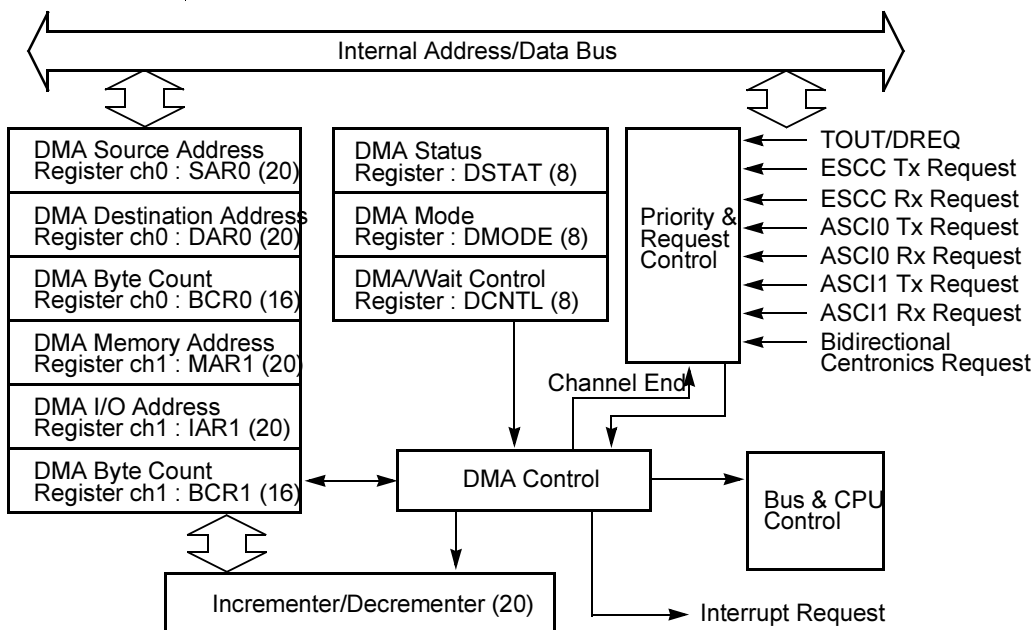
Internal Address/Data Bus

DMA Source Address Register ch0 : SAR0 (20)

DMA Destination Address Register ch0 : DAR0 (20)

DMA Byte Count Register ch0 : BCR0 (16)

DMA Memory Address Register ch1 : MAR1 (20)

DMA I/O Address Register ch1 : IAR1 (20)

DMA Byte Count Register ch1 : BCR1 (16)

DMA Status Register : DSTAT (8)

DMA Mode Register : DMODE (8)

DMA/Wait Control Register : DCNTL (8)

Priority & Request Control

TOUT/DREQ
ESCC Tx Request
ESCC Rx Request
ASCI0 Tx Request
ASCI0 Rx Request
ASCI1 Tx Request
ASCI1 Rx Request
Bidirectional Centronics Request

Channel End

DMA Control

Bus & CPU Control

Incrementer/Decrementer (20)

Interrupt Request